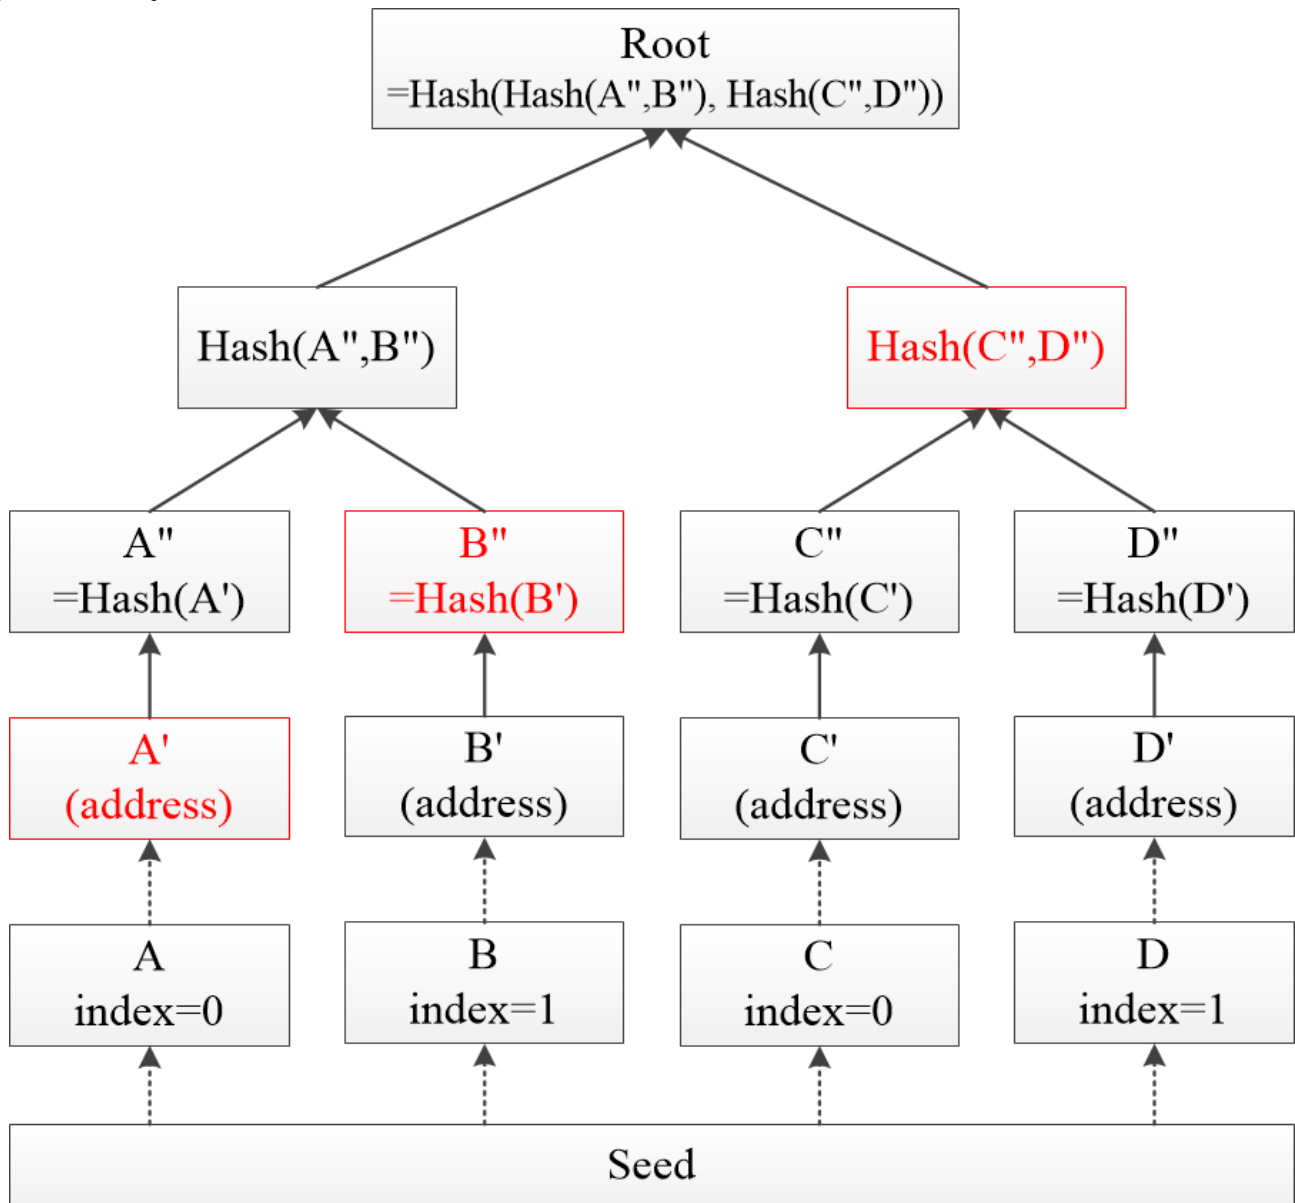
Root
=Hash(Hash(A",B"), Hash(C",D"))

Hash(A",B")

Hash(C",D")

A"
=Hash(A')

B"
=Hash(B')

C"
=Hash(C')

D"
=Hash(D')

A'
(address)

B'
(address)

C'
(address)

D'
(address)

A
index=0

B
index=1

C
index=0

D
index=1

Seed